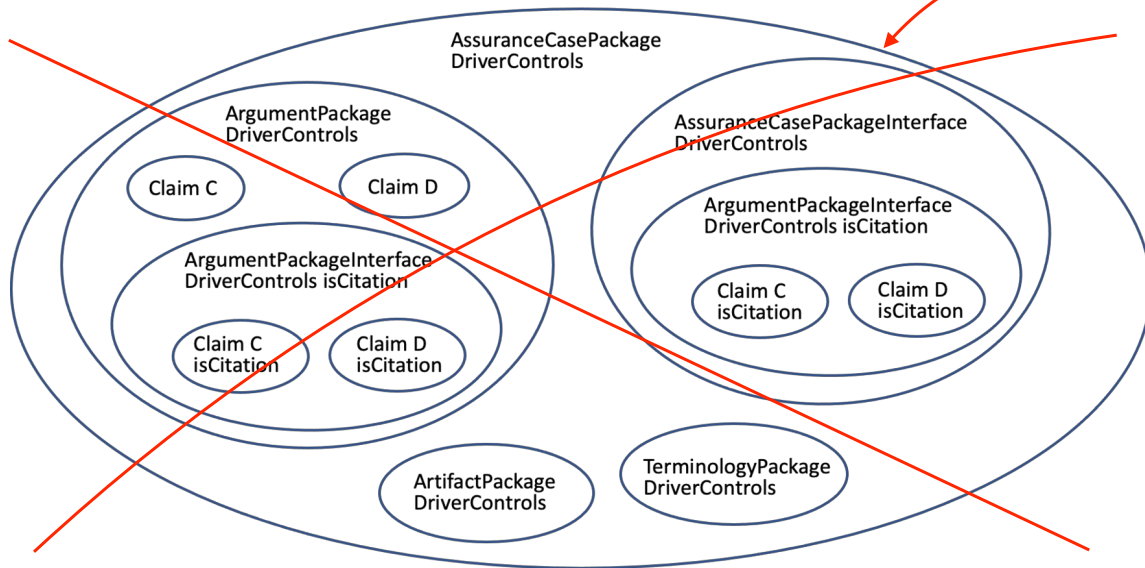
AssuranceCasePackage
DriverControls

ArgumentPackage
DriverControls

Claim C

Claim D

ArgumentPackageInterface
DriverControls isCitation

Claim C
isCitation

Claim D
isCitation

AssuranceCasePackageInterface
DriverControls

ArgumentPackageInterface
DriverControls isCitation

Claim C
isCitation

Claim D
isCitation

ArtifactPackage
DriverControls

TerminologyPackage
DriverControls